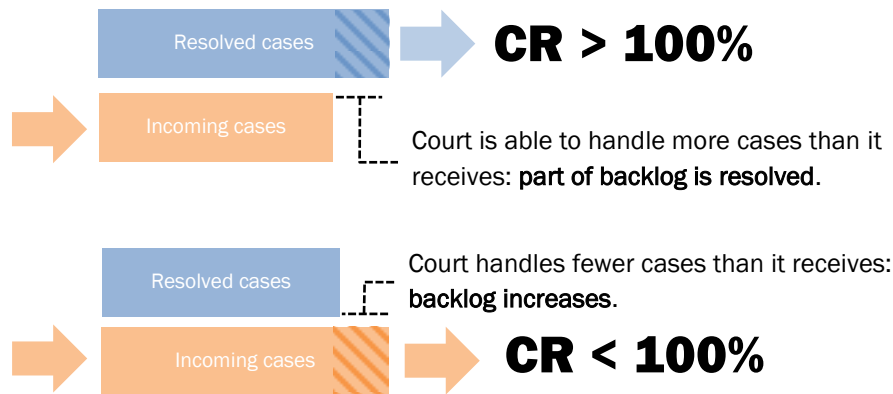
Resolved cases

CR > 100%

Incoming cases

Court is able to handle more cases than it receives: part of backlog is resolved.

Resolved cases

Court handles fewer cases than it receives: backlog increases.

Incoming cases

CR < 100%